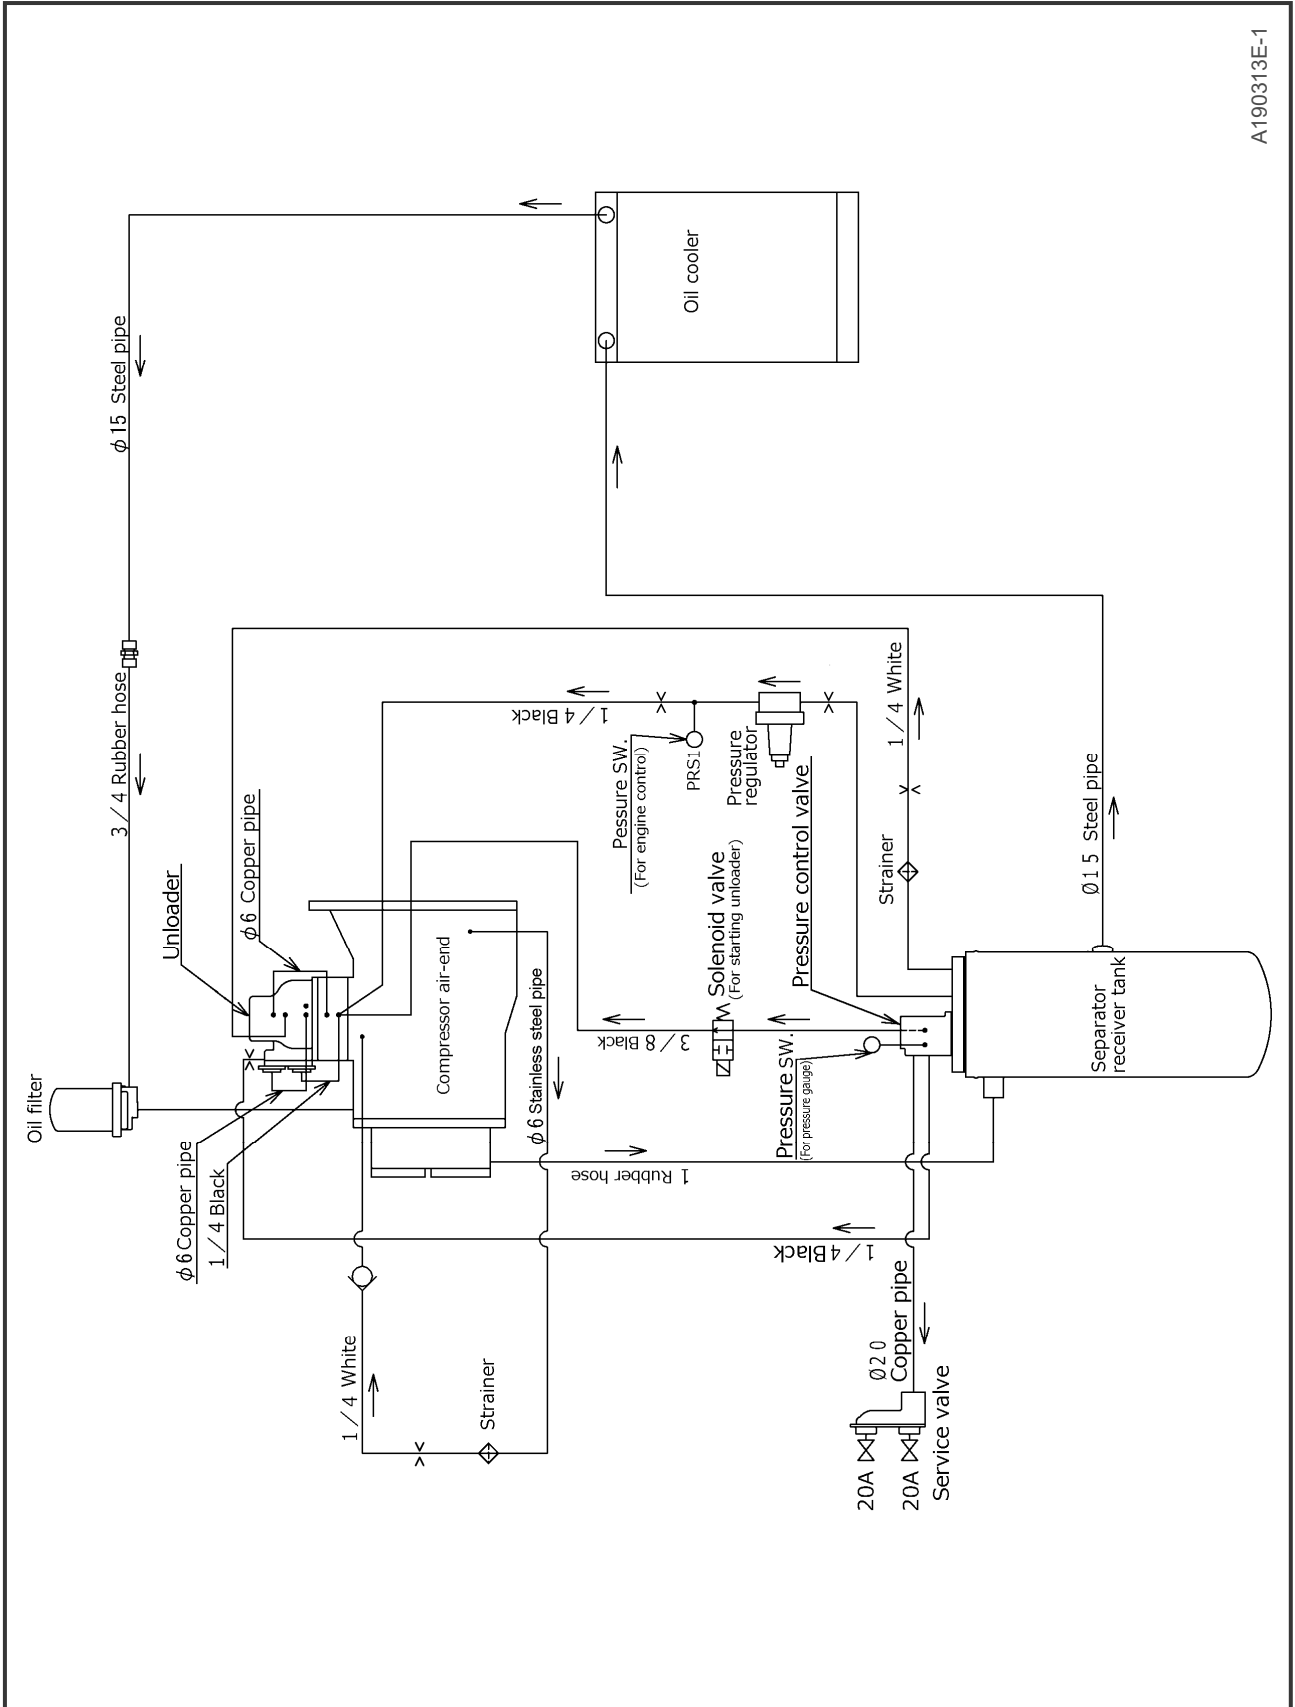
A190313E-1

Oil cooler

$\phi$15 Steel pipe

3 / 4 Rubber hose

Unloader

$\phi$ 6 Copper pipe

Oil filter

$\phi$ 6 Copper pipe

1 / 4 Black

Compressor air-end

$\phi$ 6 Stainless steel pipe

1 / 4 Black

Pessure SW.
(For engine control)

PRS1

Pressure regulator

1 / 4 White

Solenoid valve
(For starting unloader)

Pressure control valve

Strainer

Ø1 5 Steel pipe

3 / 8 Black

Pressure SW.
(For pressure gauge)

Separator receiver tank

1 Rubber hose

1 / 4 Black

1 / 4 White

Strainer

Ø2 0 Copper pipe

20A

20A

Service valve